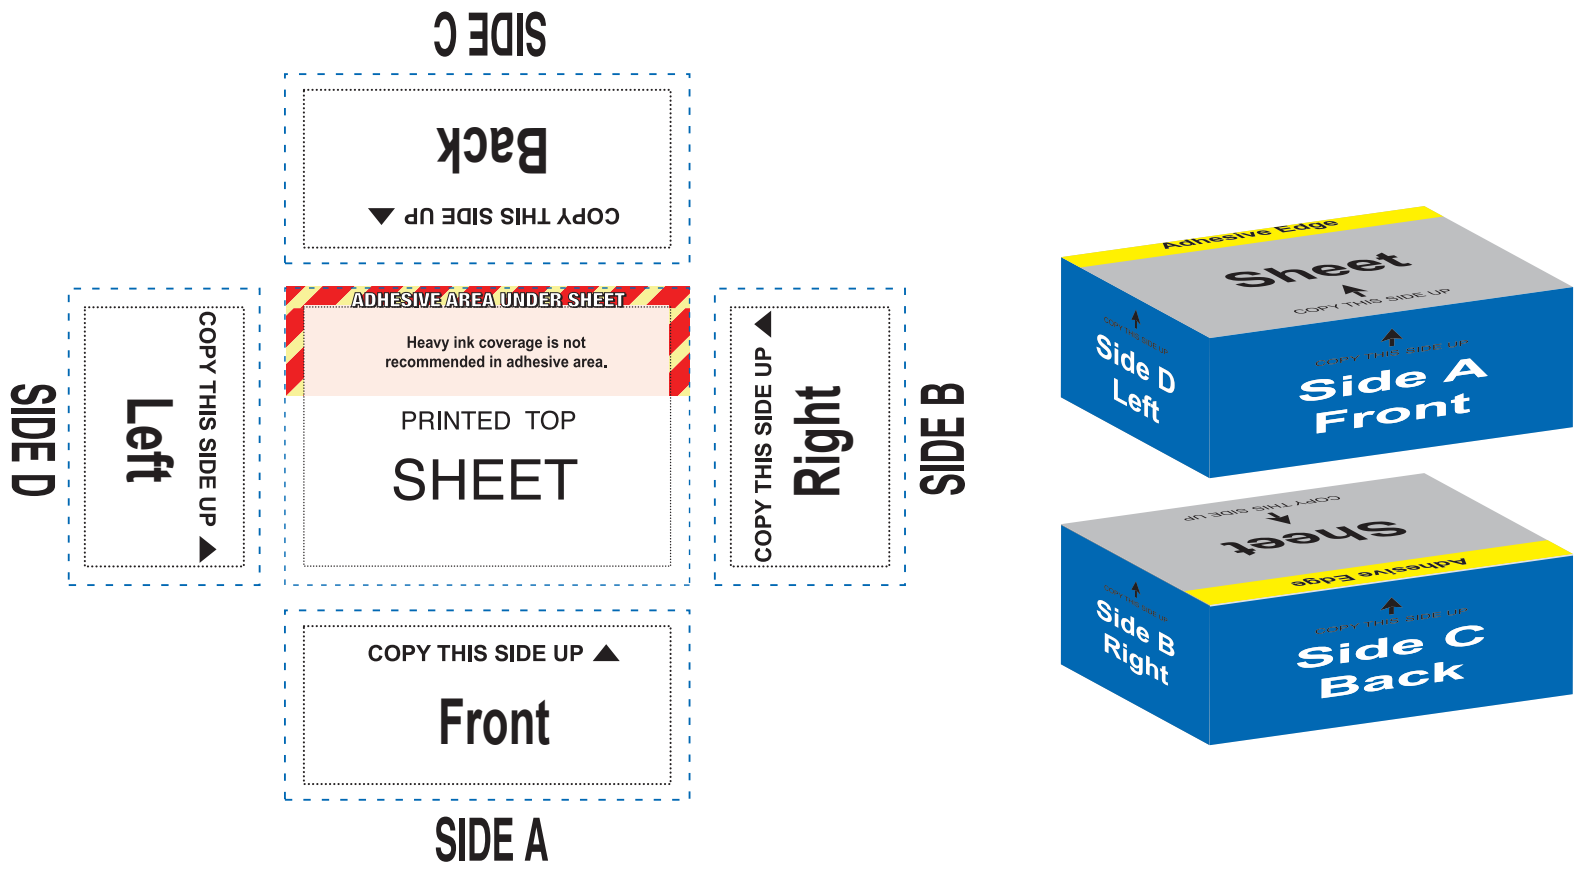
SIDE C

Back

COPY THIS SIDE UP

SIDE D

Left

COPY THIS SIDE UP

ADHESIVE AREA UNDER SHEET

Heavy ink coverage is not recommended in adhesive area.

PRINTED TOP

SHEET

COPY THIS SIDE UP

Right

SIDE B

COPY THIS SIDE UP

Front

SIDE A

Adhesive Edge

Sheet

COPY THIS SIDE UP

COPY THIS SIDE UP

Side D Left

COPY THIS SIDE UP

Side A Front

COPY THIS SIDE UP

Sheet

Adhesive Edge

COPY THIS SIDE UP

Side B Right

COPY THIS SIDE UP

Side C Back